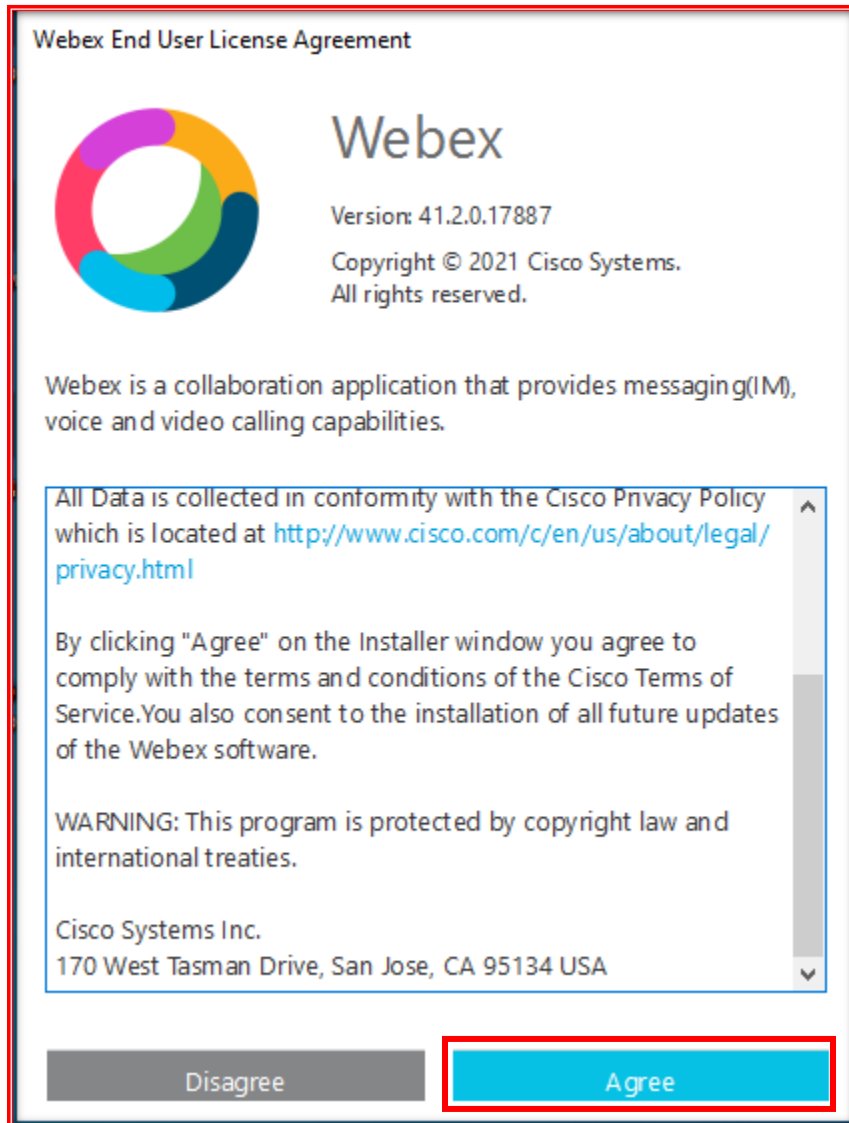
Webex End User License Agreement

Webex

Version: 41.2.0.17887

Copyright © 2021 Cisco Systems. All rights reserved.

Webex is a collaboration application that provides messaging(IM), voice and video calling capabilities.

All Data is collected in conformity with the Cisco Privacy Policy which is located at http://www.cisco.com/c/en/us/about/legal/privacy.html

By clicking "Agree" on the Installer window you agree to comply with the terms and conditions of the Cisco Terms of Service.You also consent to the installation of all future updates of the Webex software.

WARNING: This program is protected by copyright law and international treaties.

Cisco Systems Inc.
170 West Tasman Drive, San Jose, CA 95134 USA

Disagree

Agree